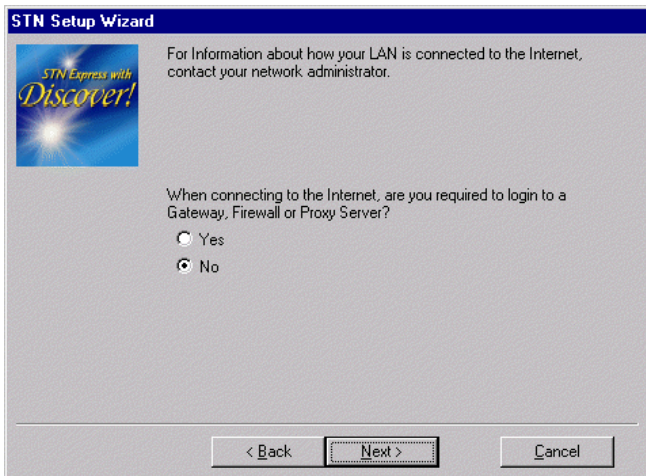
STN Setup Wizard

STN Express with Discover!

For Information about how your LAN is connected to the Internet, contact your network administrator.

When connecting to the Internet, are you required to login to a Gateway, Firewall or Proxy Server?

Yes

No

< Back

Next >

Cancel